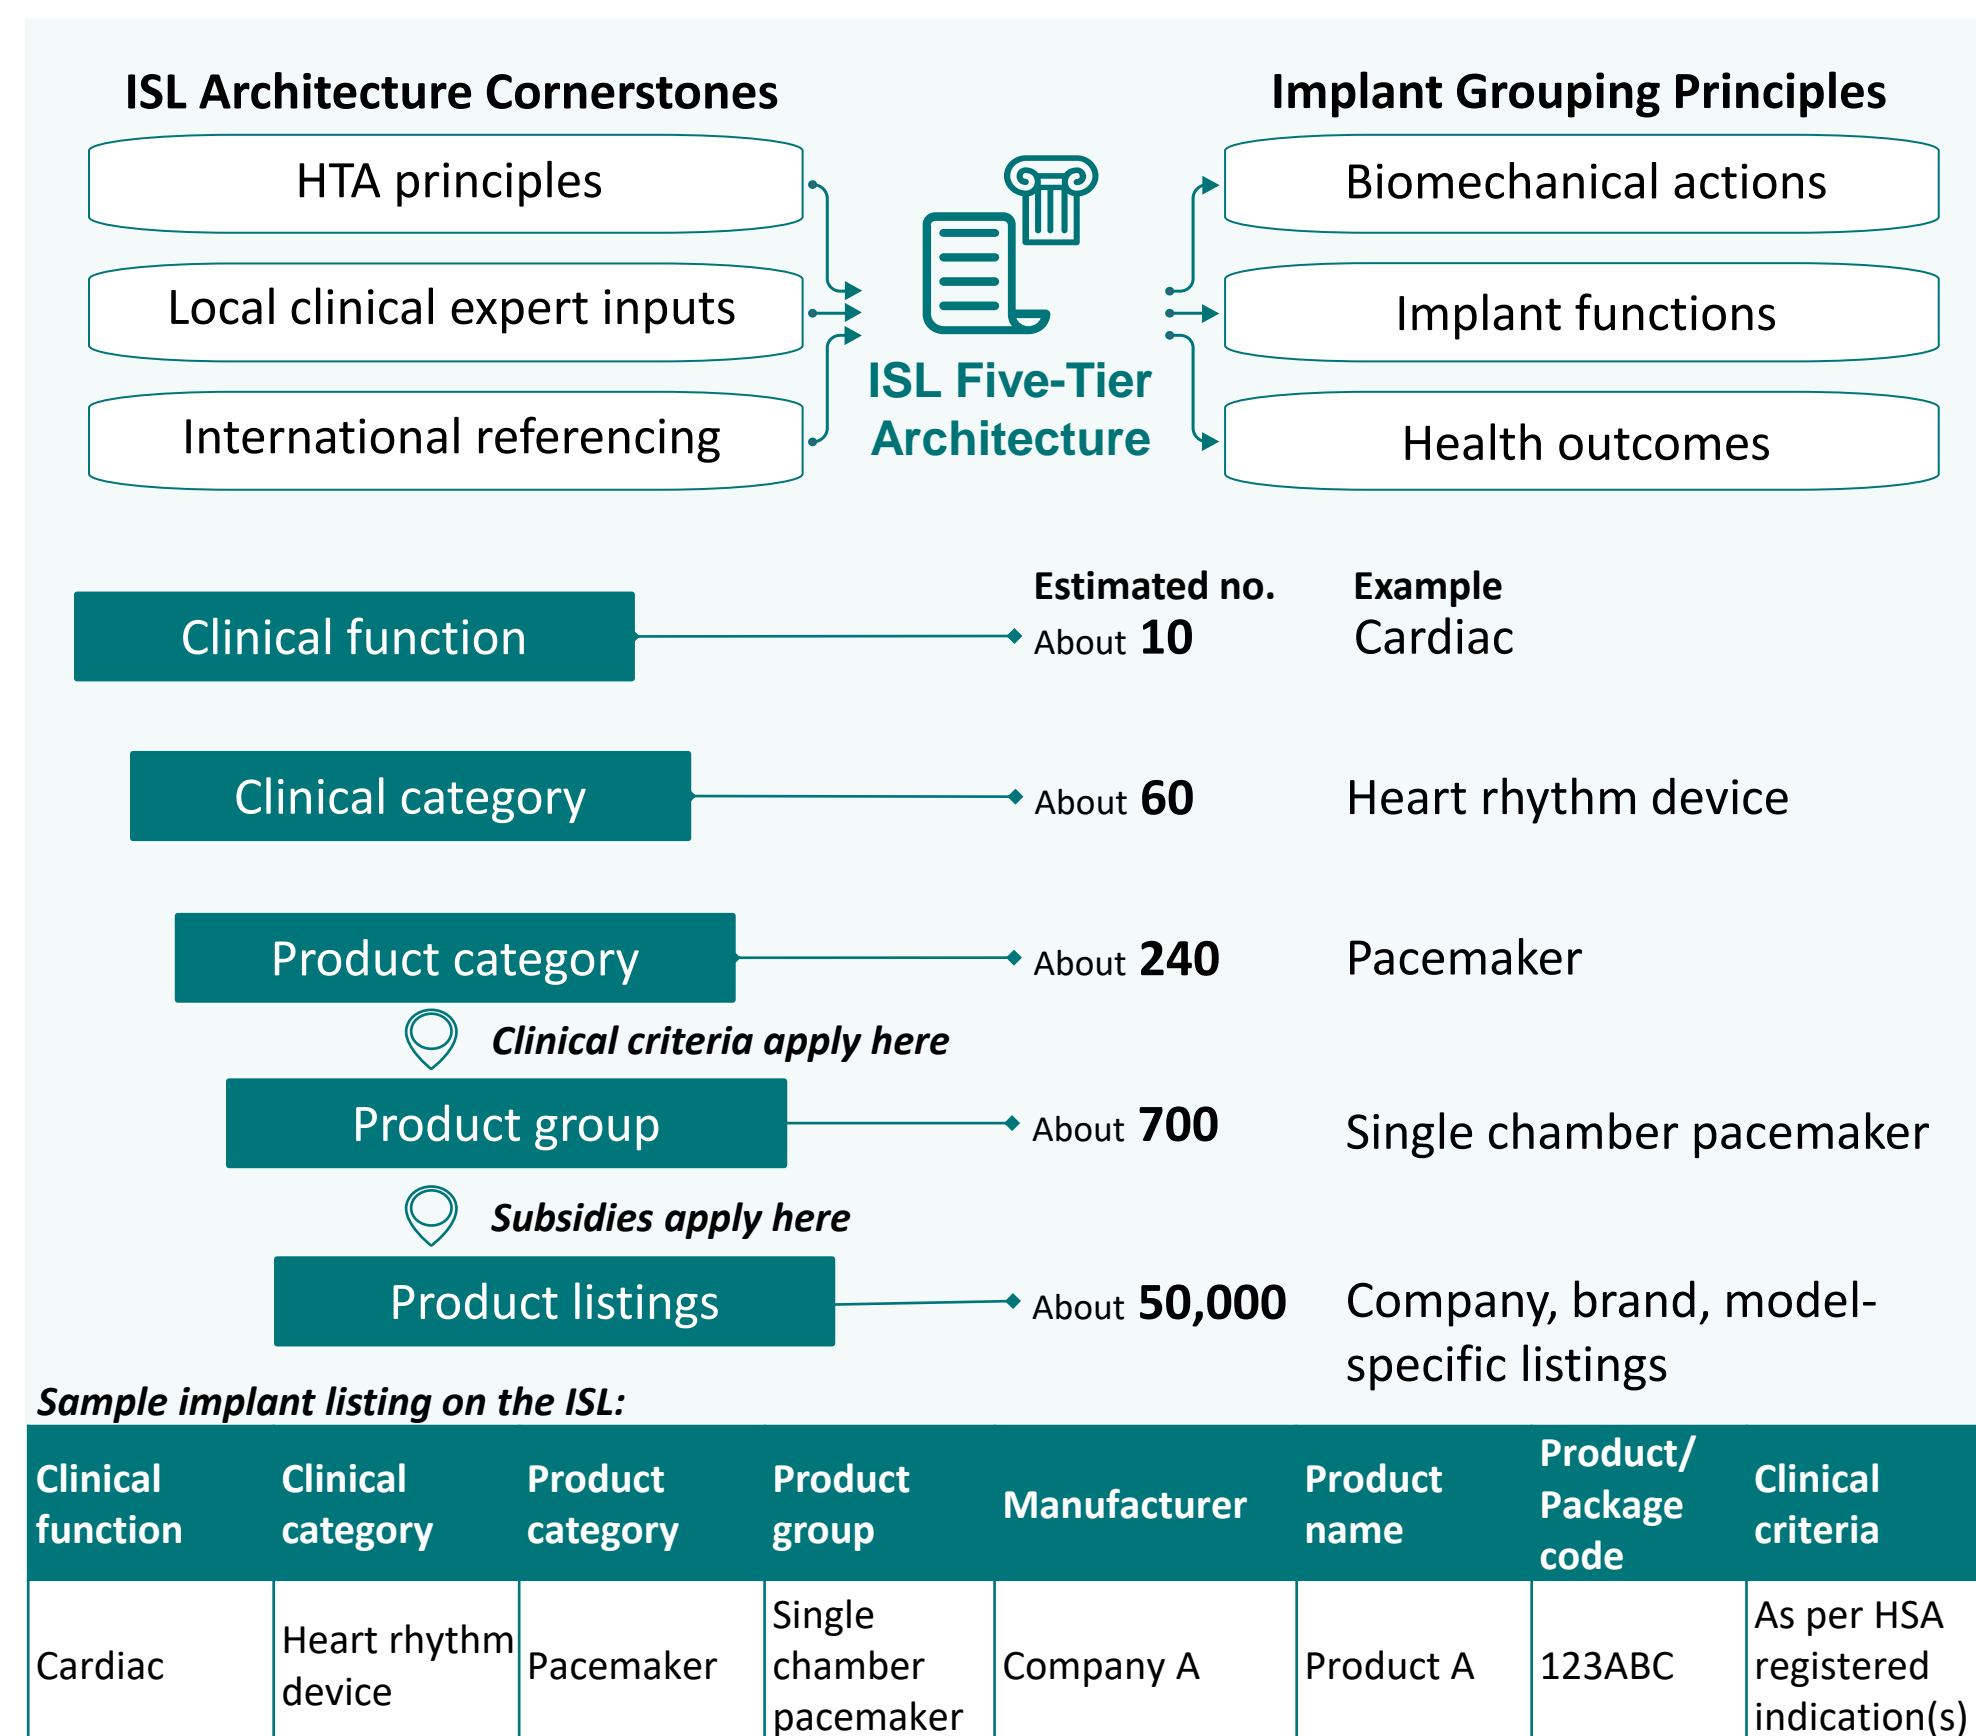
ISL Architecture Cornerstones

HTA principles

Local clinical expert inputs

International referencing

ISL Five-Tier Architecture

Implant Grouping Principles

Biomechanical actions

Implant functions

Health outcomes

Estimated no.

Example

Clinical function

About 10

Cardiac

Clinical category

About 60

Heart rhythm device

Product category

About 240

Pacemaker

Clinical criteria apply here

Product group

About 700

Single chamber pacemaker

Subsidies apply here

Product listings

About 50,000

Company, brand, model-specific listings

Sample implant listing on the ISL:

| Clinical function | Clinical category | Product category | Product group | Manufacturer | Product name | Product/ Package code | Clinical criteria |
|---|---|---|---|---|---|---|---|
| Cardiac | Heart rhythm device | Pacemaker | Single chamber pacemaker | Company A | Product A | 123ABC | As per HSA registered indication(s) |